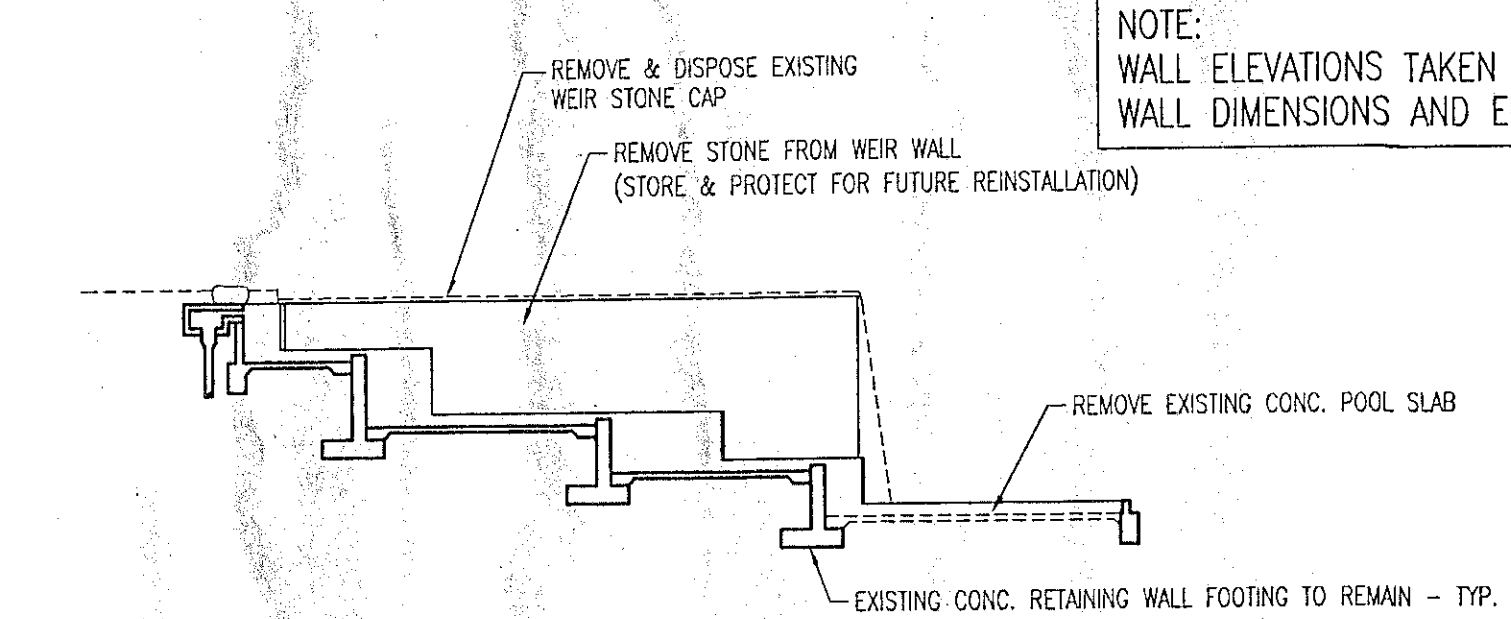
NOTE:
WALL ELEVATIONS TAKEN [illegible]
WALL DIMENSIONS AND E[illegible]

REMOVE & DISPOSE EXISTING WEIR STONE CAP

REMOVE STONE FROM WEIR WALL (STORE & PROTECT FOR FUTURE REINSTALLATION)

REMOVE EXISTING CONC. POOL SLAB

EXISTING CONC. RETAINING WALL FOOTING TO REMAIN – TYP.